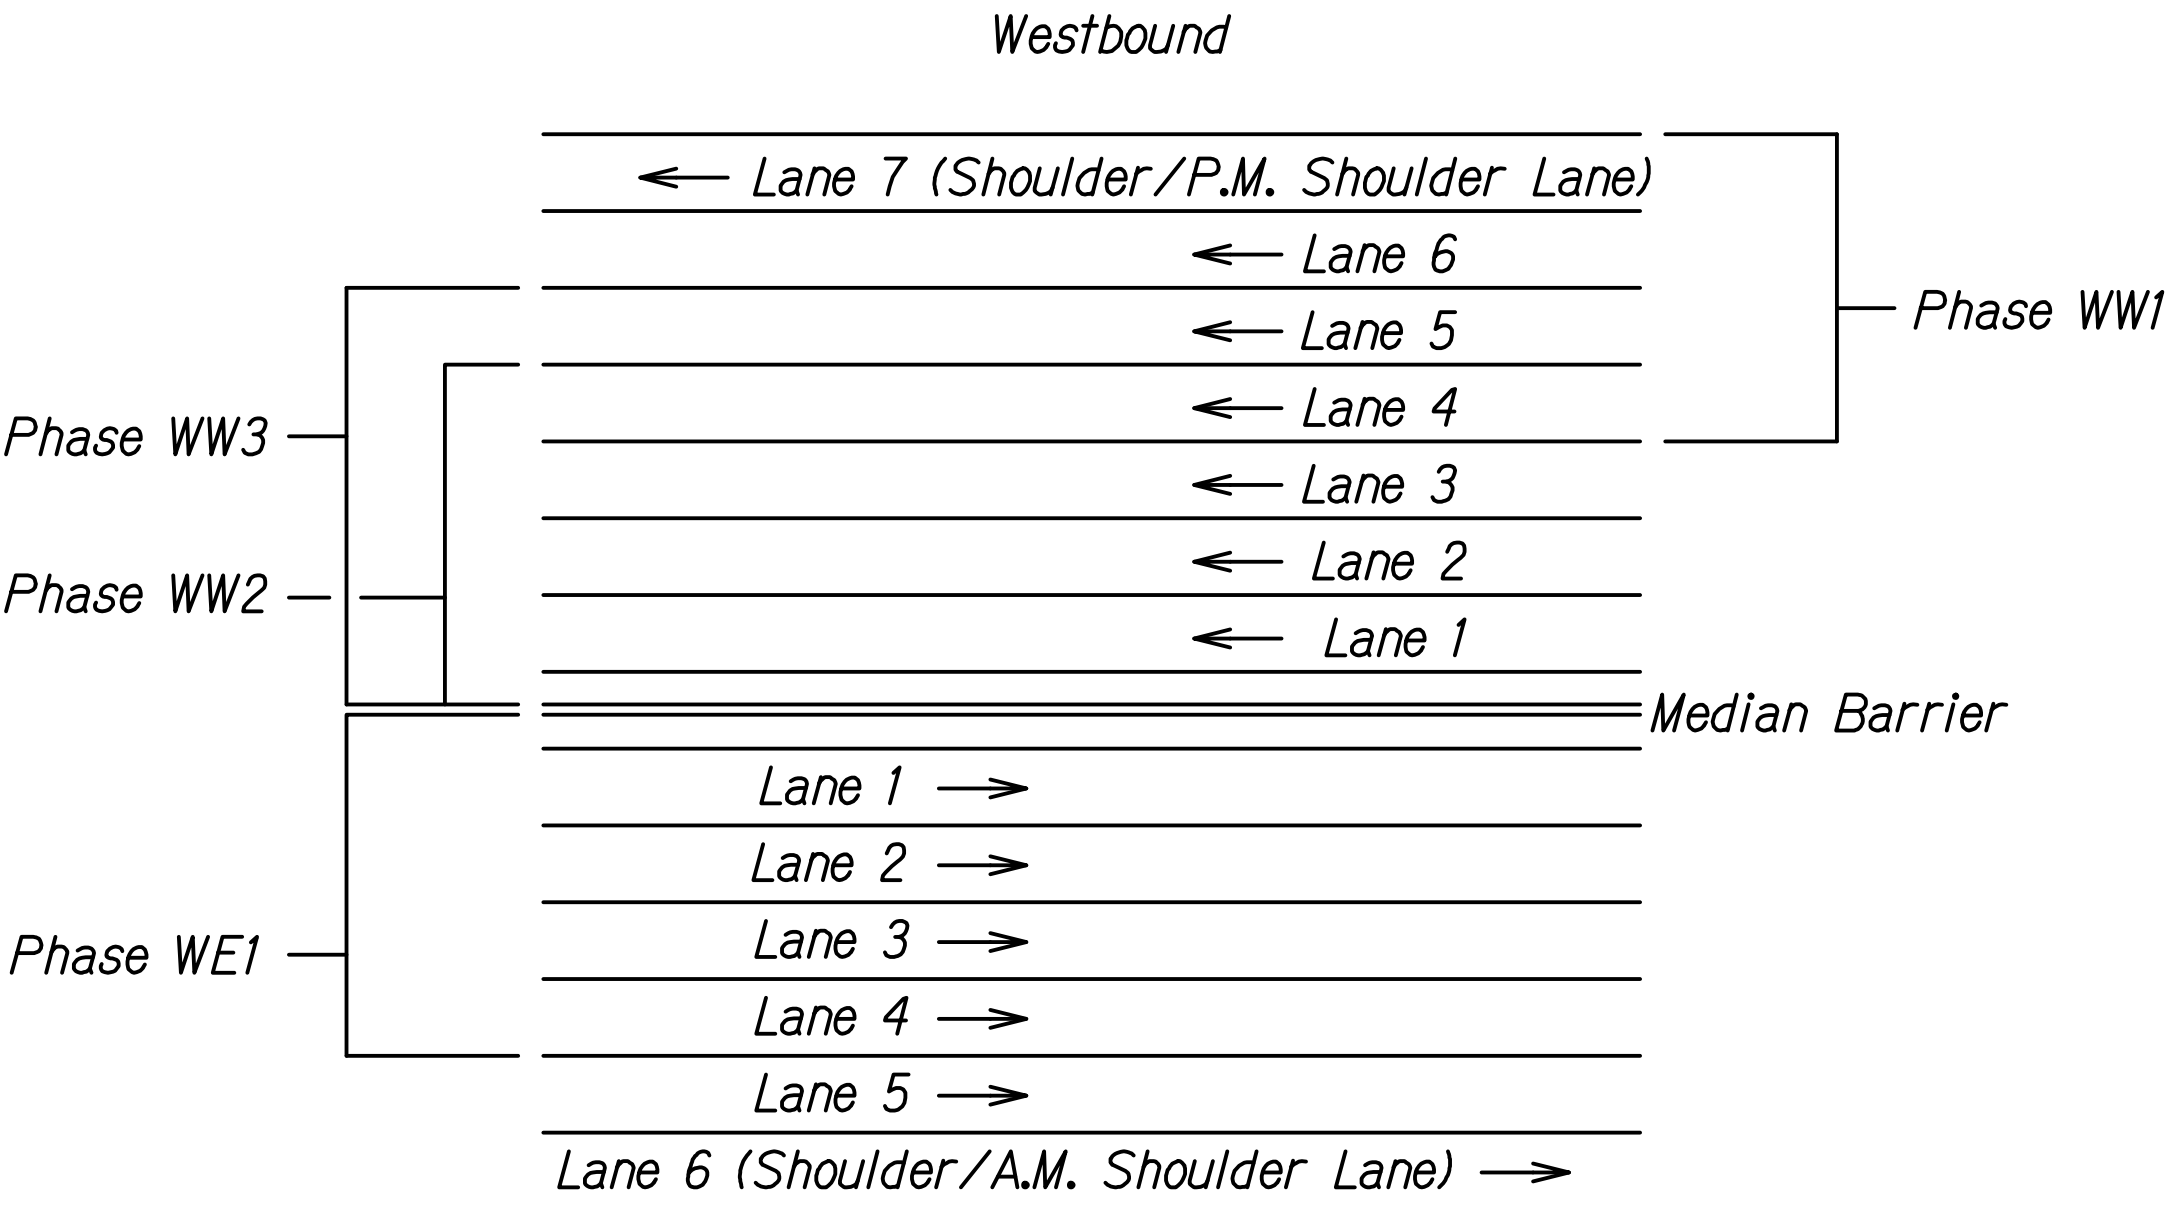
Westbound

← Lane 7 (Shoulder/P.M. Shoulder Lane)

← Lane 6

← Lane 5

← Lane 4

← Lane 3

← Lane 2

← Lane 1

Phase WW1

Phase WW3

Phase WW2

Median Barrier

Lane 1 →

Lane 2 →

Lane 3 →

Lane 4 →

Lane 5 →

Phase WE1

Lane 6 (Shoulder/A.M. Shoulder Lane) →